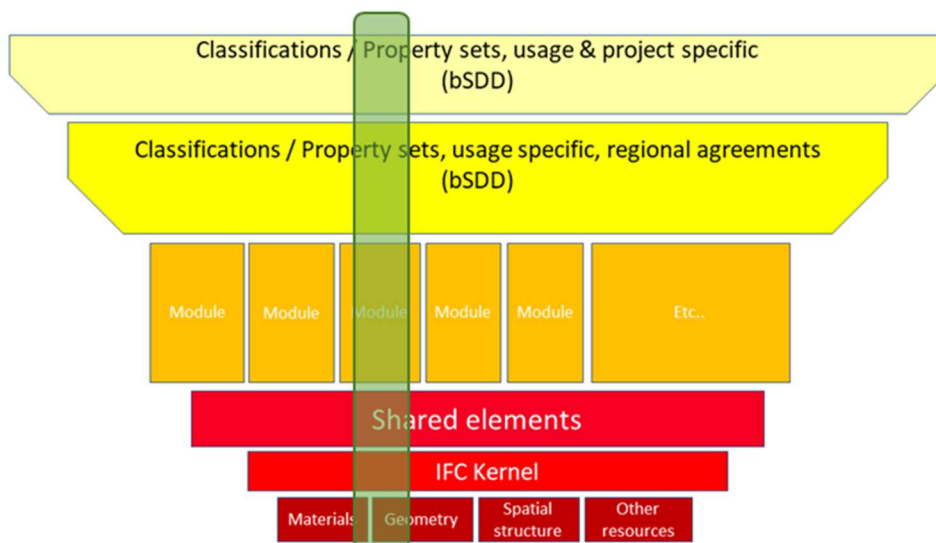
Classifications / Property sets, usage & project specific
(bSDD)

Classifications / Property sets, usage specific, regional agreements
(bSDD)

Module

Module

Module

Module

Module

Etc..

Shared elements

IFC Kernel

Materials

Geometry

Spatial structure

Other resources